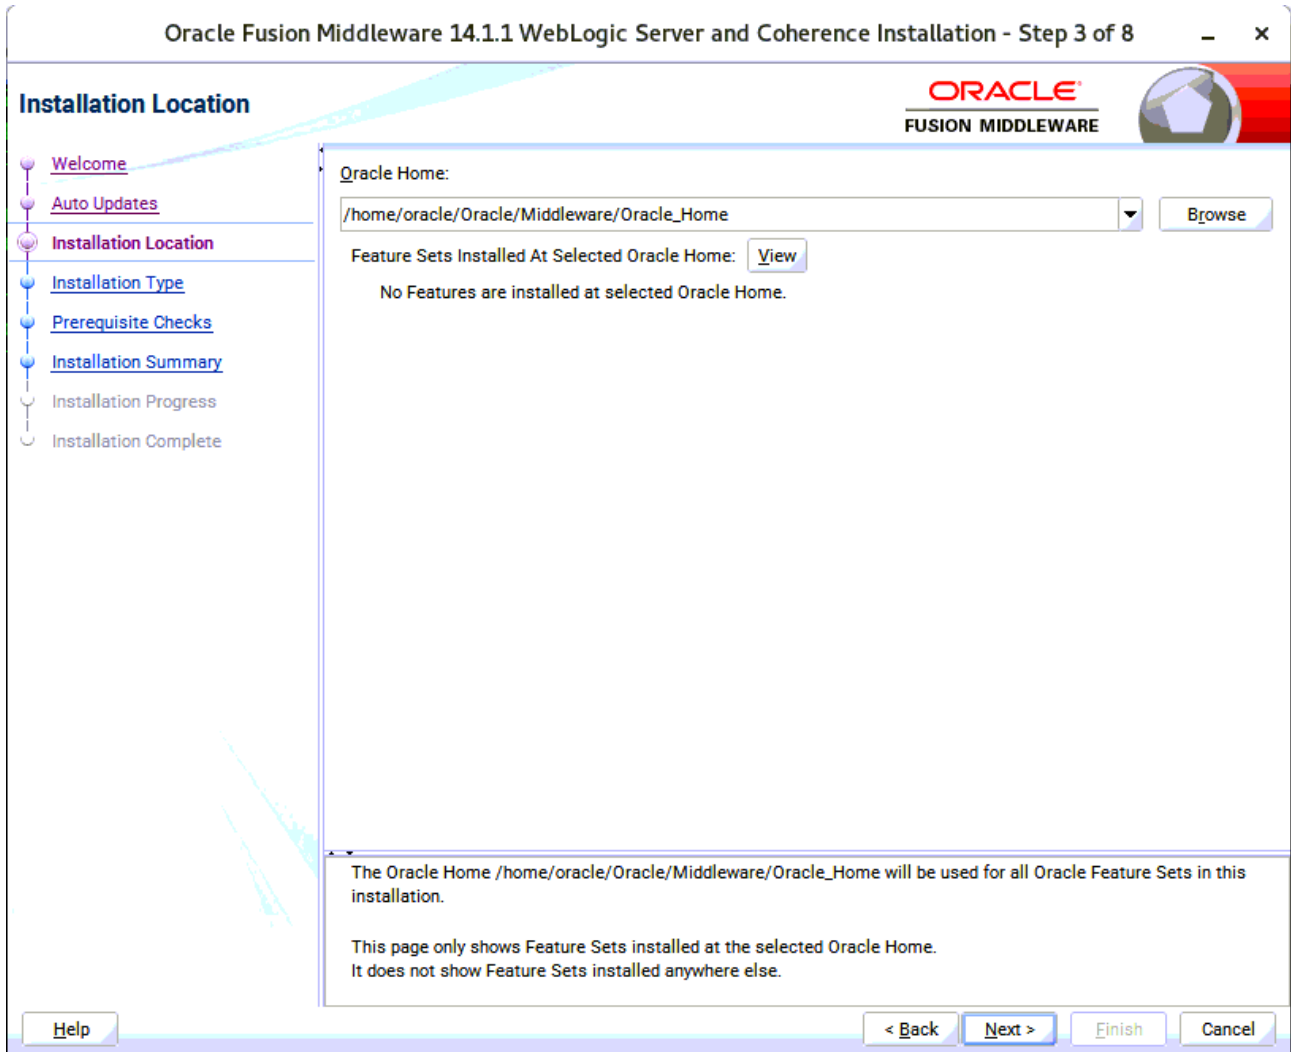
Oracle Fusion Middleware 14.1.1 WebLogic Server and Coherence Installation - Step 3 of 8

Installation Location

ORACLE
FUSION MIDDLEWARE

Welcome
Auto Updates
Installation Location
Installation Type
Prerequisite Checks
Installation Summary
Installation Progress
Installation Complete

Oracle Home:
/home/oracle/Oracle/Middleware/Oracle_Home
Browse
Feature Sets Installed At Selected Oracle Home: View
No Features are installed at selected Oracle Home.

The Oracle Home /home/oracle/Oracle/Middleware/Oracle_Home will be used for all Oracle Feature Sets in this installation.

This page only shows Feature Sets installed at the selected Oracle Home.
It does not show Feature Sets installed anywhere else.

Help
< Back
Next >
Finish
Cancel